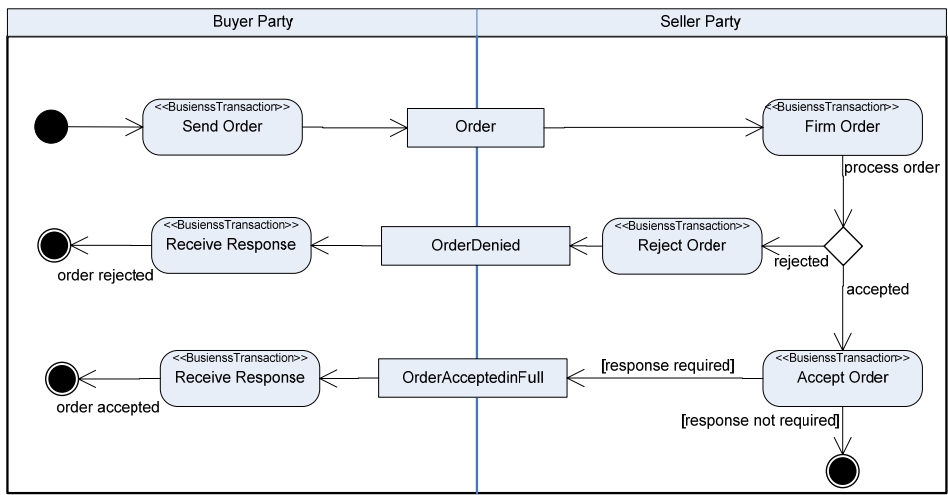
Buyer Party

Seller Party

<<BusienssTransaction>>
Send Order

Order

<<BusienssTransaction>>
Firm Order

process order

<<BusienssTransaction>>
Receive Response

order rejected

OrderDenied

<<BusienssTransaction>>
Reject Order

rejected

accepted

<<BusienssTransaction>>
Receive Response

order accepted

OrderAcceptedinFull

[response required]

<<BusienssTransaction>>
Accept Order

[response not required]